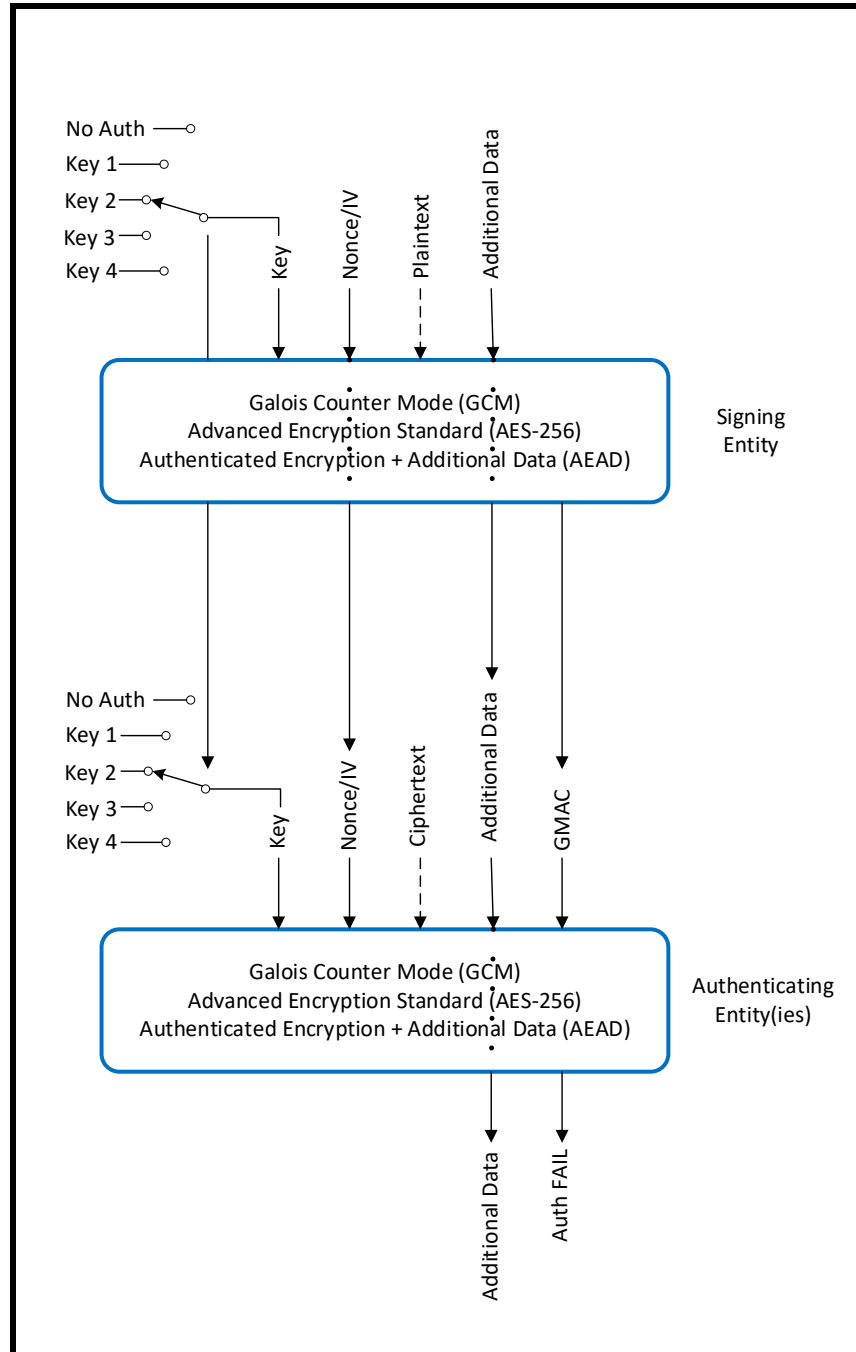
No Auth
Key 1
Key 2
Key 3
Key 4

Key
Nonce/IV
Plaintext
Additional Data

Galois Counter Mode (GCM)
Advanced Encryption Standard (AES-256)
Authenticated Encryption + Additional Data (AEAD)

Signing Entity

No Auth
Key 1
Key 2
Key 3
Key 4

Key
Nonce/IV
Ciphertext
Additional Data
GMAC

Galois Counter Mode (GCM)
Advanced Encryption Standard (AES-256)
Authenticated Encryption + Additional Data (AEAD)

Authenticating Entity(ies)

Additional Data
Auth FAIL